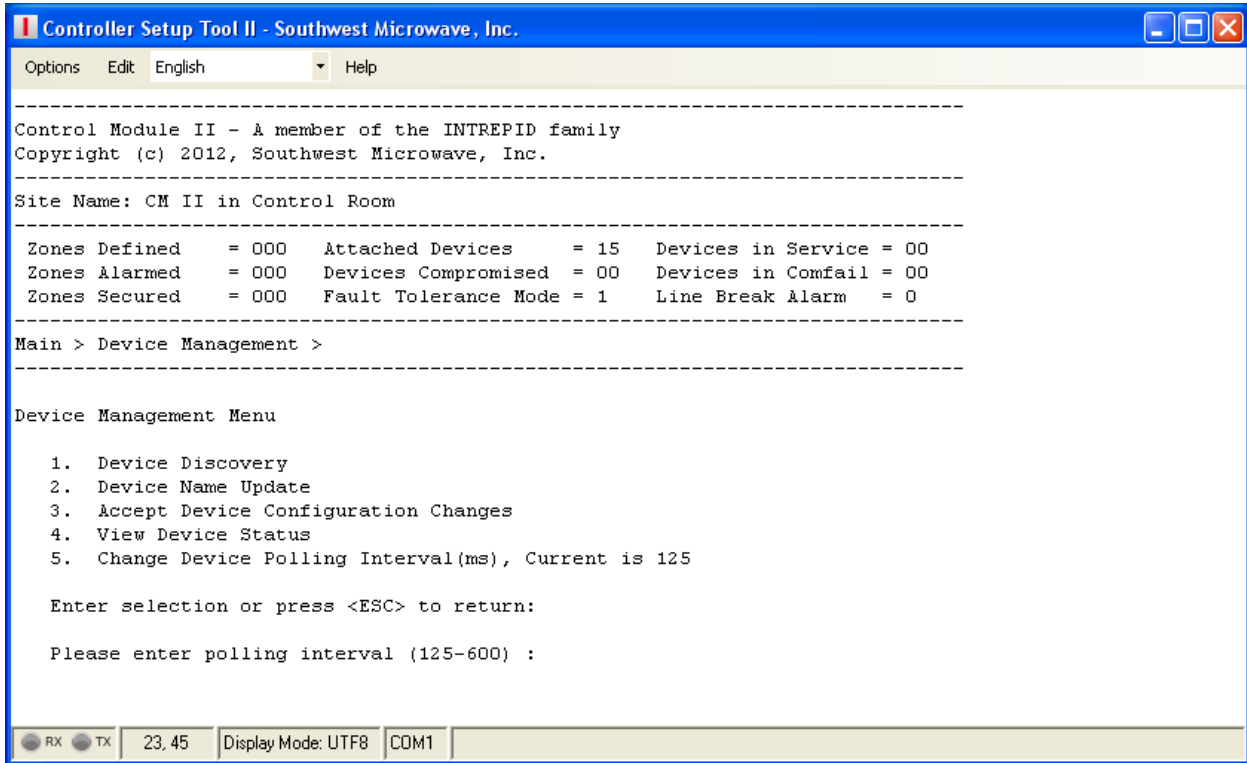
Controller Setup Tool II - Southwest Microwave, Inc.

Options Edit English Help

--------------------------------------------------------------------------------
Control Module II - A member of the INTREPID family
Copyright (c) 2012, Southwest Microwave, Inc.
--------------------------------------------------------------------------------
Site Name: CM II in Control Room
--------------------------------------------------------------------------------

| | | | | | |
|---|---|---|---|---|---|
| Zones Defined | = 000 | Attached Devices | = 15 | Devices in Service | = 00 |
| Zones Alarmed | = 000 | Devices Compromised | = 00 | Devices in Comfail | = 00 |
| Zones Secured | = 000 | Fault Tolerance Mode | = 1 | Line Break Alarm | = 0 |

--------------------------------------------------------------------------------
Main > Device Management >
--------------------------------------------------------------------------------

Device Management Menu

1. Device Discovery
2. Device Name Update
3. Accept Device Configuration Changes
4. View Device Status
5. Change Device Polling Interval(ms), Current is 125

Enter selection or press <ESC> to return:

Please enter polling interval (125-600) :

RX TX 23, 45 Display Mode: UTF8 COM1